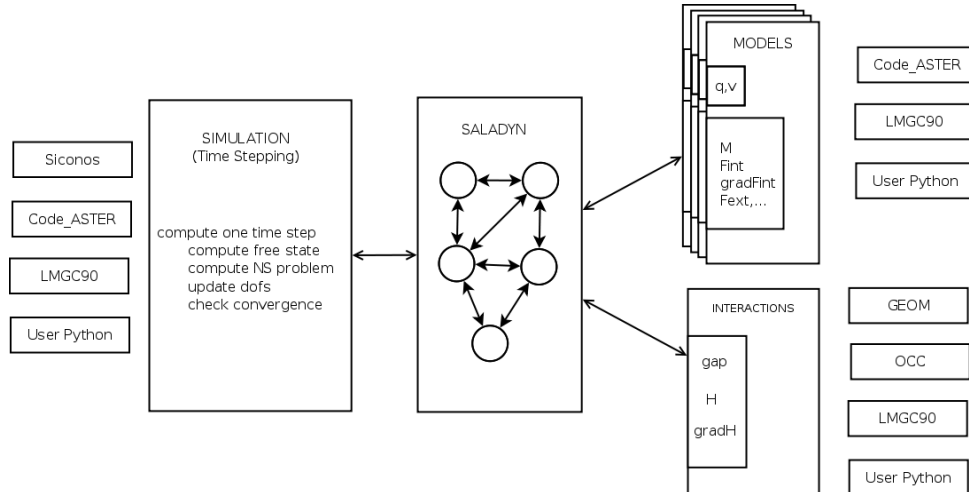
Siconos

Code_ASTER

LMGC90

User Python

SIMULATION
(Time Stepping)

compute one time step
compute free state
compute NS problem
update dofs
check convergence

SALADYN

MODELS

q,v

M
Fint
gradFint
Fext,...

Code_ASTER

LMGC90

User Python

INTERACTIONS

gap

H

gradH

GEOM

OCC

LMGC90

User Python